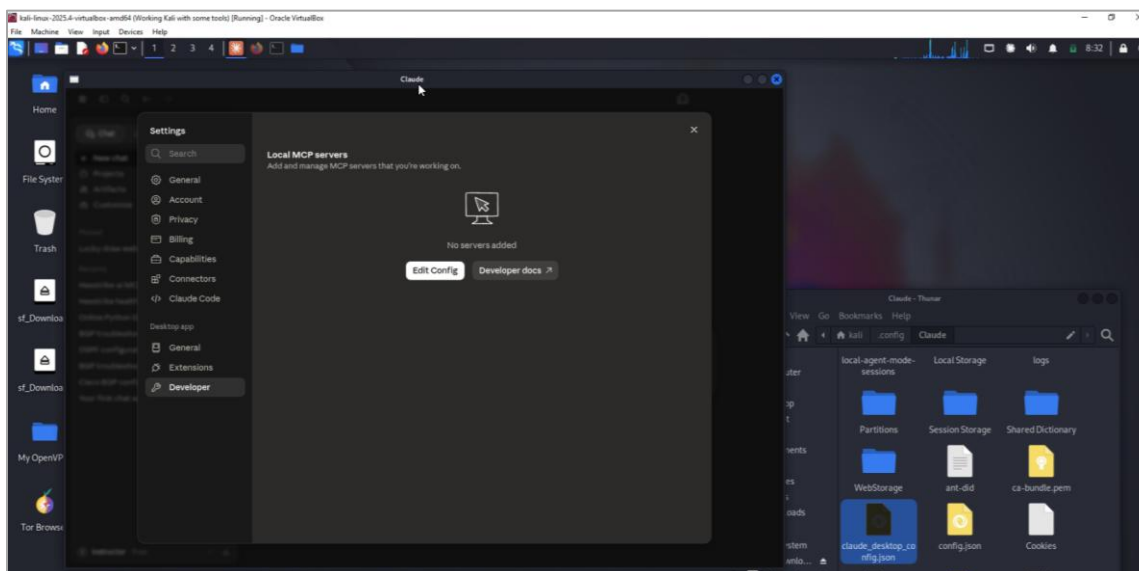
kali-linux-2025.4-virtualbox-amd64 (Working Kali with some tools) [Running] - Oracle VirtualBox
File Machine View Input Devices Help

1 2 3 4

8:32

Home

File Syster

Trash

sf_Downloa

sf_Downloa

My OpenVP

Tor Browse

Claude

Settings

Search

General
Account
Privacy
Billing
Capabilities
Connectors
Claude Code

Desktop app

General
Extensions
Developer

Local MCP servers
Add and manage MCP servers that you're working on.

No servers added

Edit Config
Developer docs ↗

Claude - Thunar

View Go Bookmarks Help

kali .config Claude

local-agent-mode-sessions
Local Storage
logs
Partitions
Session Storage
Shared Dictionary
WebStorage
ant-did
ca-bundle.pem
claude_desktop_config.json
config.json
Cookies